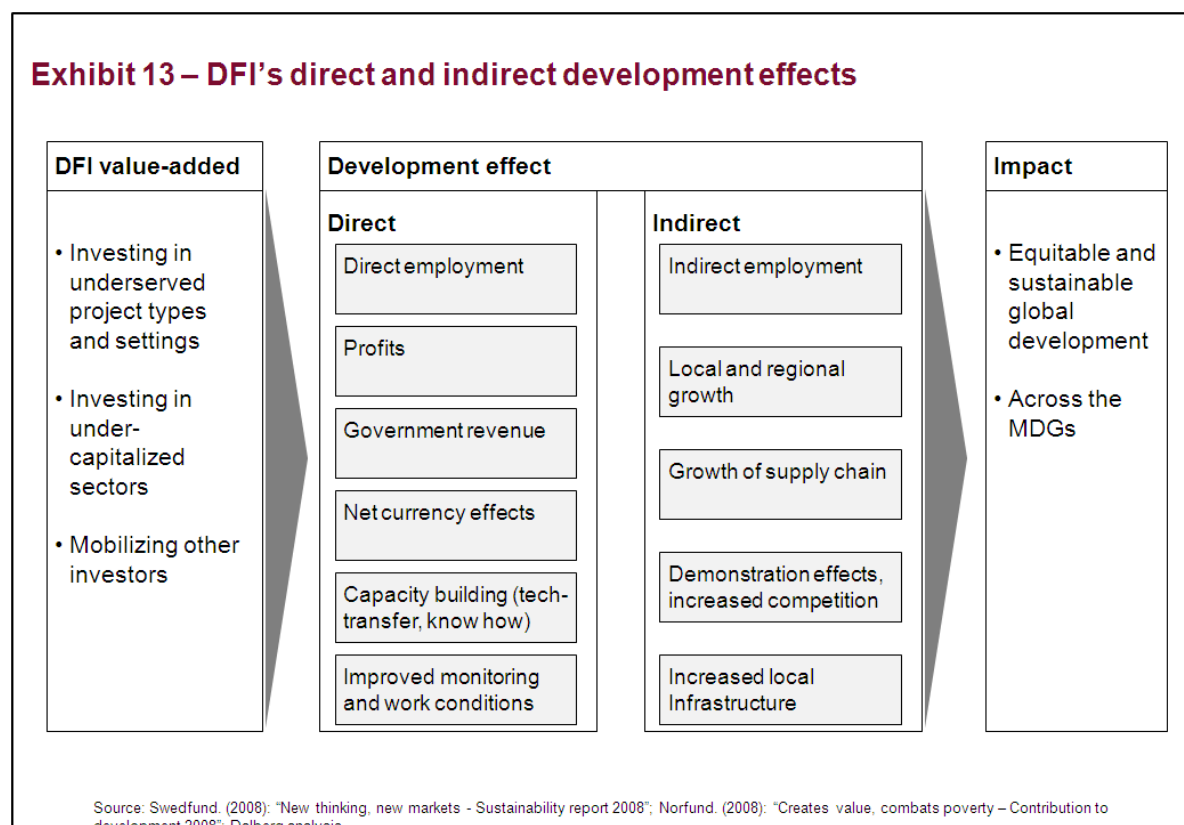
Exhibit 13 – DFI's direct and indirect development effects

DFI value-added

• Investing in underserved project types and settings

• Investing in under-capitalized sectors

• Mobilizing other investors

Development effect

Direct

Direct employment

Profits

Government revenue

Net currency effects

Capacity building (tech-transfer, know how)

Improved monitoring and work conditions

Indirect

Indirect employment

Local and regional growth

Growth of supply chain

Demonstration effects, increased competition

Increased local Infrastructure

Impact

• Equitable and sustainable global development

• Across the MDGs

Source: Swedfund. (2008): "New thinking, new markets - Sustainability report 2008"; Norfund. (2008): "Creates value, combats poverty – Contribution to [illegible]